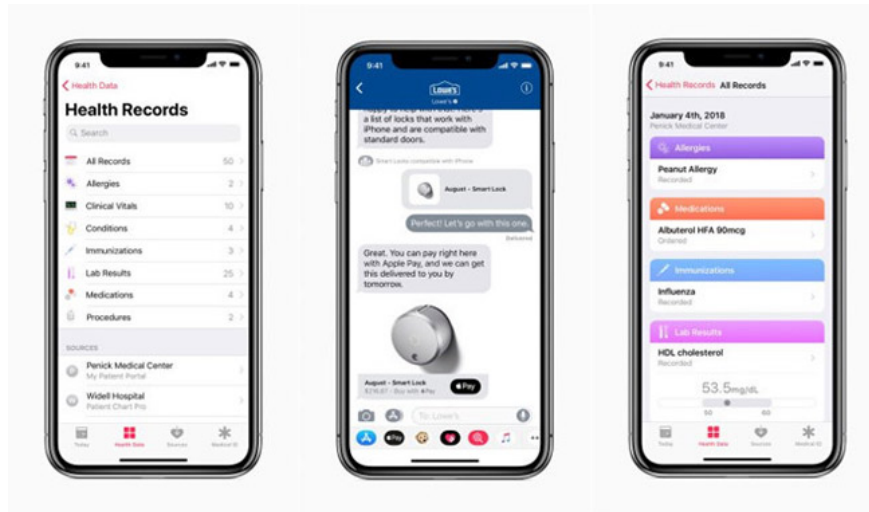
9:41

Health Data

Health Records

Search

All Records 50
Allergies 2
Clinical Vitals 10
Conditions 4
Immunizations 3
Lab Results 25
Medications 4
Procedures 2

SOURCES

Penick Medical Center
My Patient Portal

Widell Hospital
Patient Chart Pro

Today Health Data Sources Medical ID

9:41

Lowe's

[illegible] a list of locks that work with iPhone and are compatible with standard doors.

Smart Locks compatible with iPhone

August - Smart Lock

Perfect! Let's go with this one.

Delivered

Great. You can pay right here with Apple Pay, and we can get this delivered to you by tomorrow.

August - Smart Lock
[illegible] · Buy with Pay

Pay

To: Lowe's

Pay

9:41

Health Records All Records

January 4th, 2018
Penick Medical Center

Allergies
Peanut Allergy
Recorded

Medications
Albuterol HFA 90mcg
Ordered

Immunizations
Influenza
Recorded

Lab Results
HDL cholesterol
Recorded

53.5mg/dL

50 60

Today Health Data Sources Medical ID